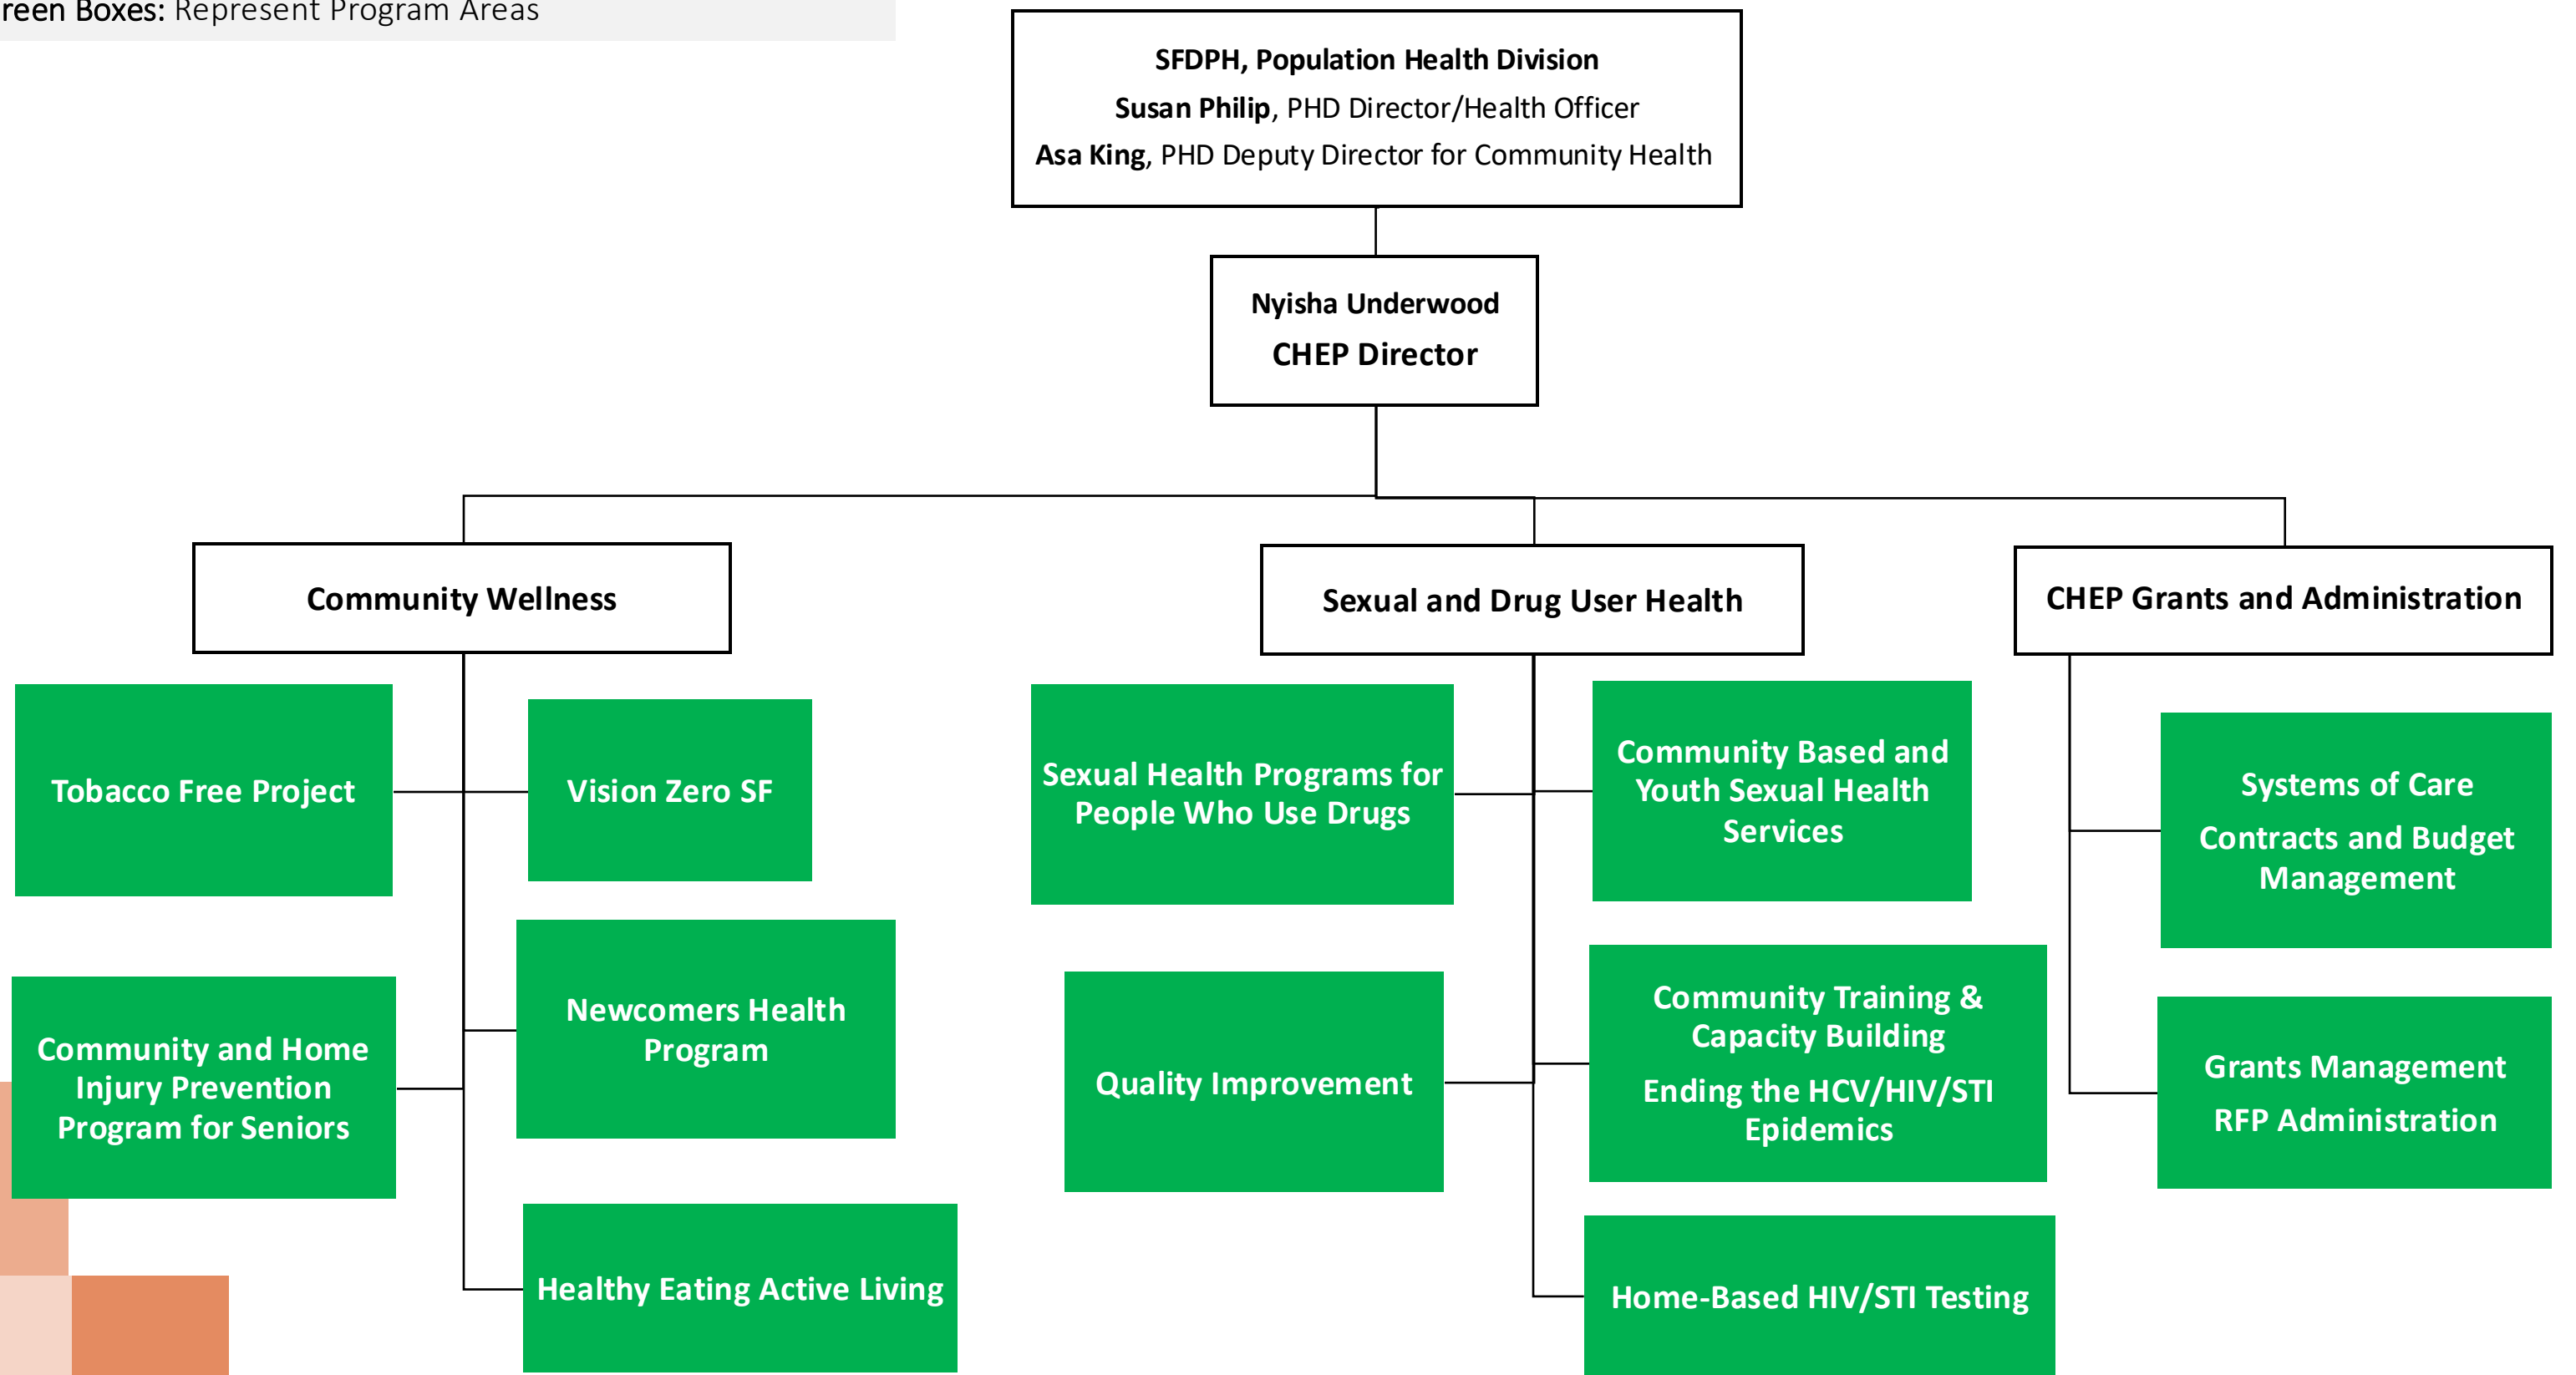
reen Boxes: Represent Program Areas

SFDPH, Population Health Division
Susan Philip, PHD Director/Health Officer
Asa King, PHD Deputy Director for Community Health

Nyisha Underwood
CHEP Director

Community Wellness

Tobacco Free Project

Vision Zero SF

Community and Home Injury Prevention Program for Seniors

Newcomers Health Program

Healthy Eating Active Living

Sexual and Drug User Health

Sexual Health Programs for People Who Use Drugs

Community Based and Youth Sexual Health Services

Quality Improvement

Community Training & Capacity Building
Ending the HCV/HIV/STI Epidemics

Home-Based HIV/STI Testing

CHEP Grants and Administration

Systems of Care
Contracts and Budget Management

Grants Management
RFP Administration